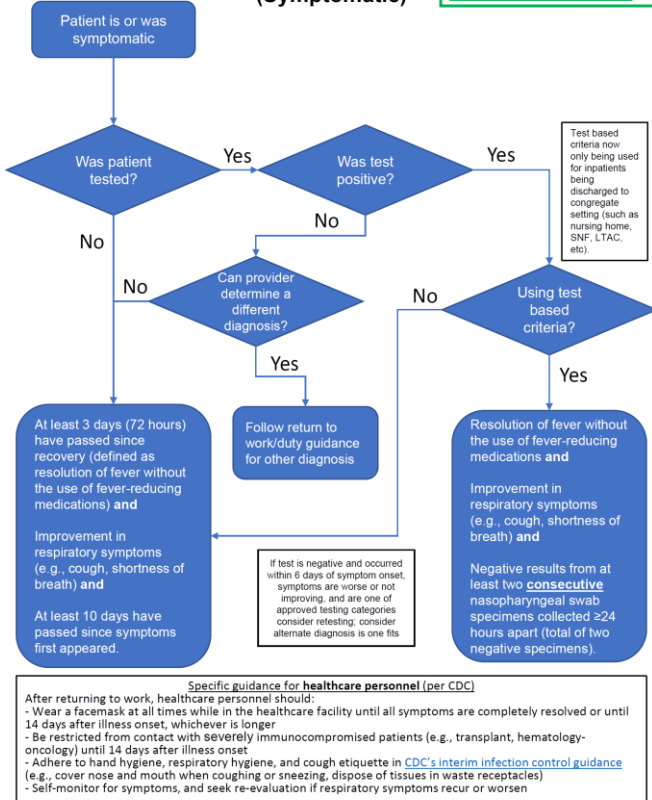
(Symptomatic)

Patient is or was symptomatic

Was patient tested?

Yes

Was test positive?

Yes

Test based criteria now only being used for inpatients being discharged to congregate setting (such as nursing home, SNF, LTAC, etc).

No

No

No

Can provider determine a different diagnosis?

No

Using test based criteria?

Yes

Yes

At least 3 days (72 hours) have passed since recovery (defined as resolution of fever without the use of fever-reducing medications) **and**

Improvement in respiratory symptoms (e.g., cough, shortness of breath) **and**

At least 10 days have passed since symptoms first appeared.

Follow return to work/duty guidance for other diagnosis

If test is negative and occurred within 6 days of symptom onset, symptoms are worse or not improving, and are one of approved testing categories consider retesting; consider alternate diagnosis is one fits

Resolution of fever without the use of fever-reducing medications **and**

Improvement in respiratory symptoms (e.g., cough, shortness of breath) **and**

Negative results from at least two **consecutive** nasopharyngeal swab specimens collected ≥24 hours apart (total of two negative specimens).

Specific guidance for **healthcare personnel** (per CDC)
After returning to work, healthcare personnel should:
- Wear a facemask at all times while in the healthcare facility until all symptoms are completely resolved or until 14 days after illness onset, whichever is longer
- Be restricted from contact with severely immunocompromised patients (e.g., transplant, hematology-oncology) until 14 days after illness onset
- Adhere to hand hygiene, respiratory hygiene, and cough etiquette in CDC's interim infection control guidance (e.g., cover nose and mouth when coughing or sneezing, dispose of tissues in waste receptacles)
- Self-monitor for symptoms, and seek re-evaluation if respiratory symptoms recur or worsen